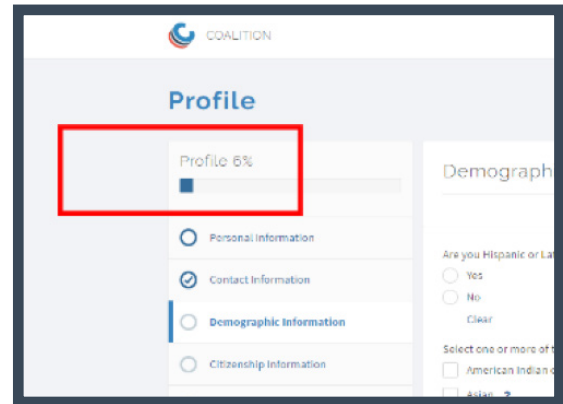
COALITION

Profile

Profile 6%

Personal Information

Contact Information

Demographic Information

Citizenship Information

Demograph

Are you Hispanic or La

Yes

No

Clear

Select one or more of

American Indian

Asian